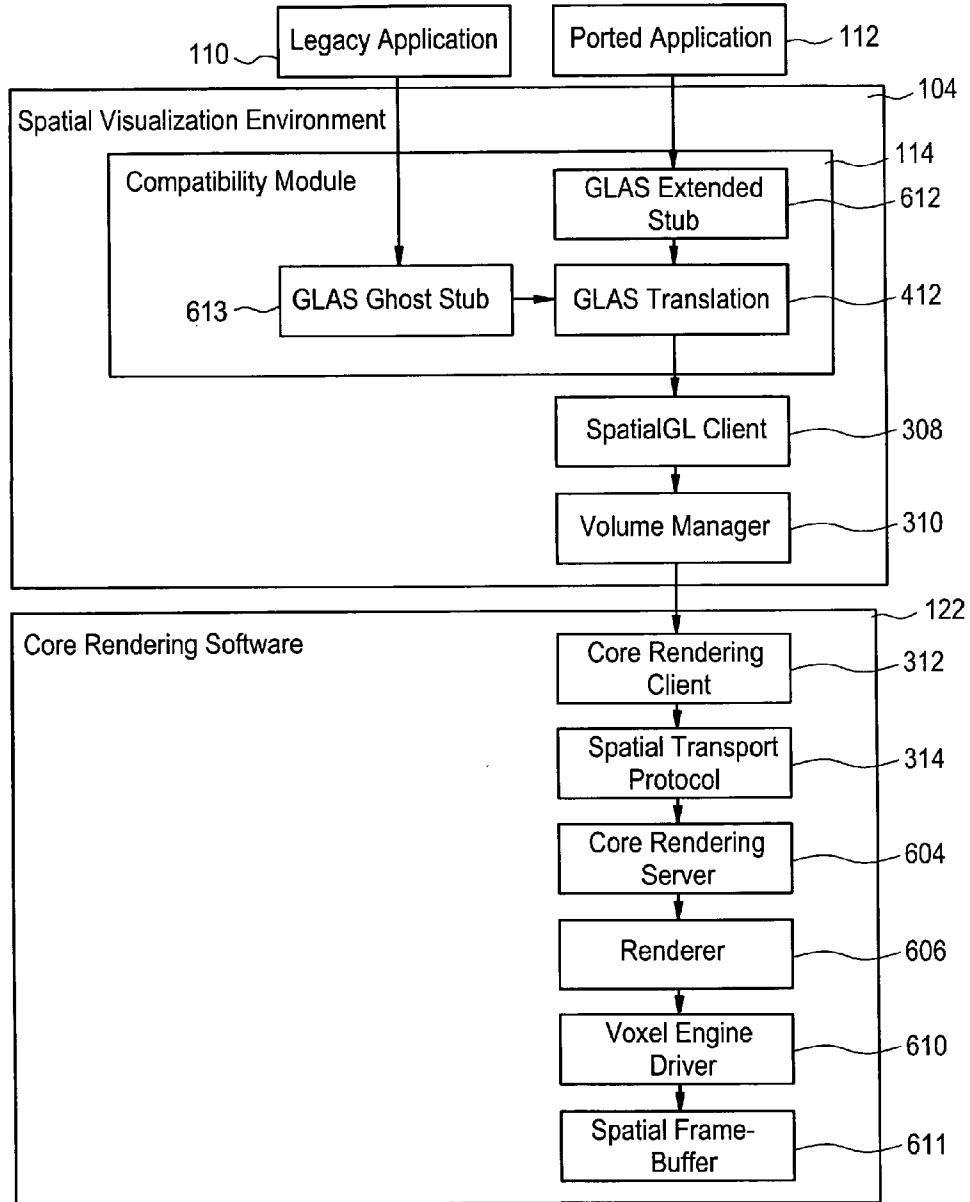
110 Legacy Application

Ported Application 112

104

Spatial Visualization Environment

114

Compatibility Module

GLAS Extended Stub 612

613 GLAS Ghost Stub

GLAS Translation 412

SpatialGL Client 308

Volume Manager 310

122

Core Rendering Software

Core Rendering Client 312

Spatial Transport Protocol 314

Core Rendering Server 604

Renderer 606

Voxel Engine Driver 610

Spatial Frame-Buffer 611